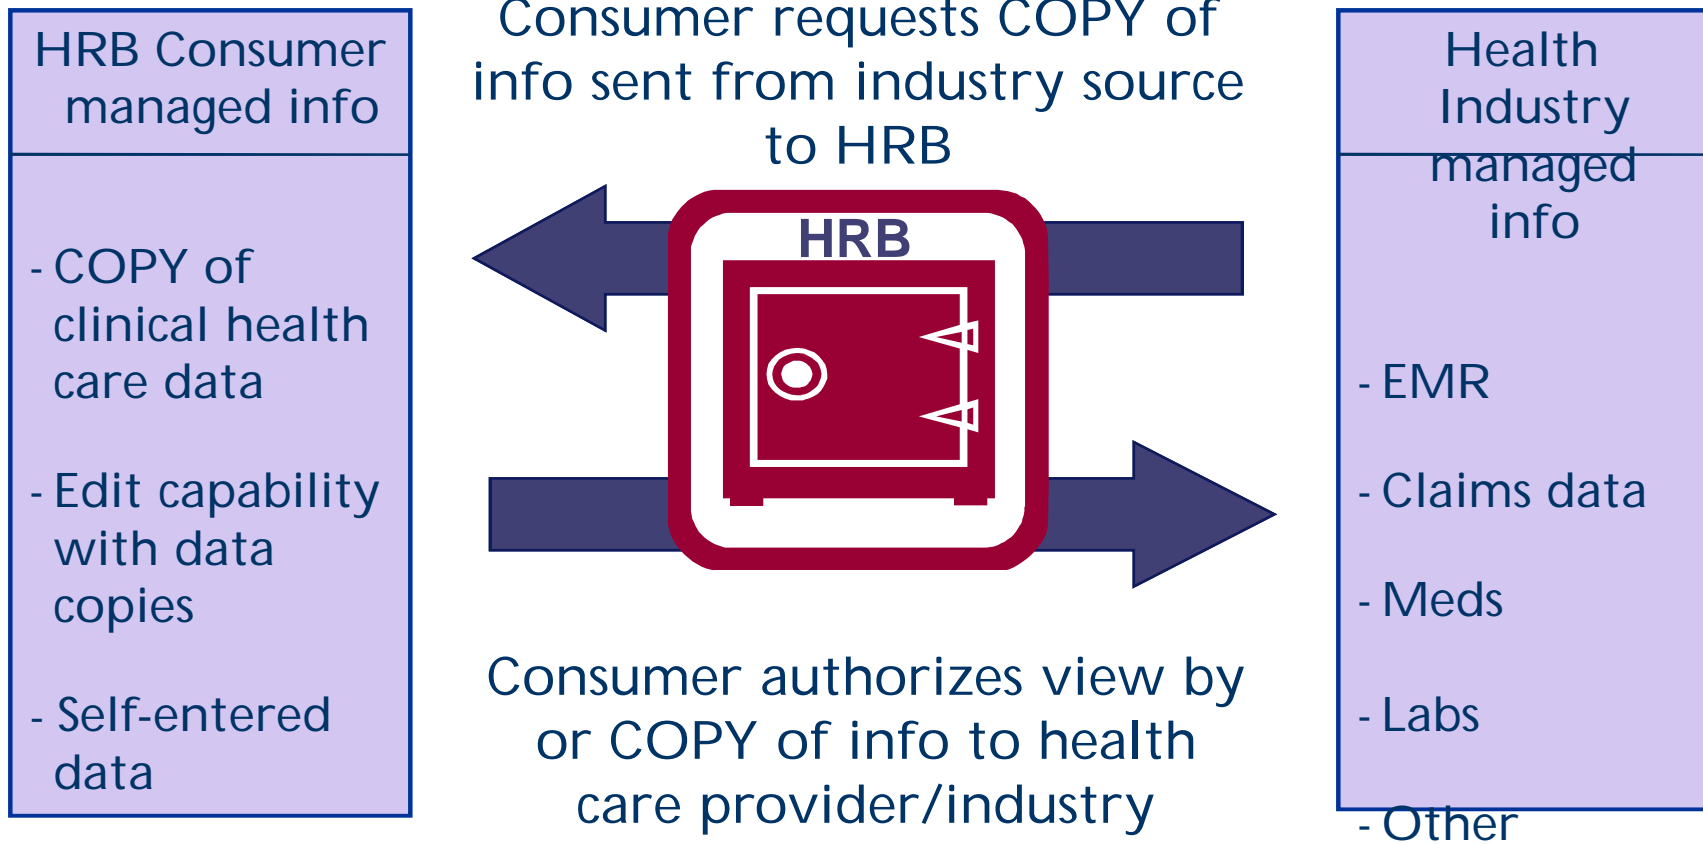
HRB Consumer managed info

- COPY of clinical health care data

- Edit capability with data copies

- Self-entered data

Consumer requests COPY of info sent from industry source to HRB

HRB

Consumer authorizes view by or COPY of info to health care provider/industry

Health Industry managed info

- EMR

- Claims data

- Meds

- Labs

- Other